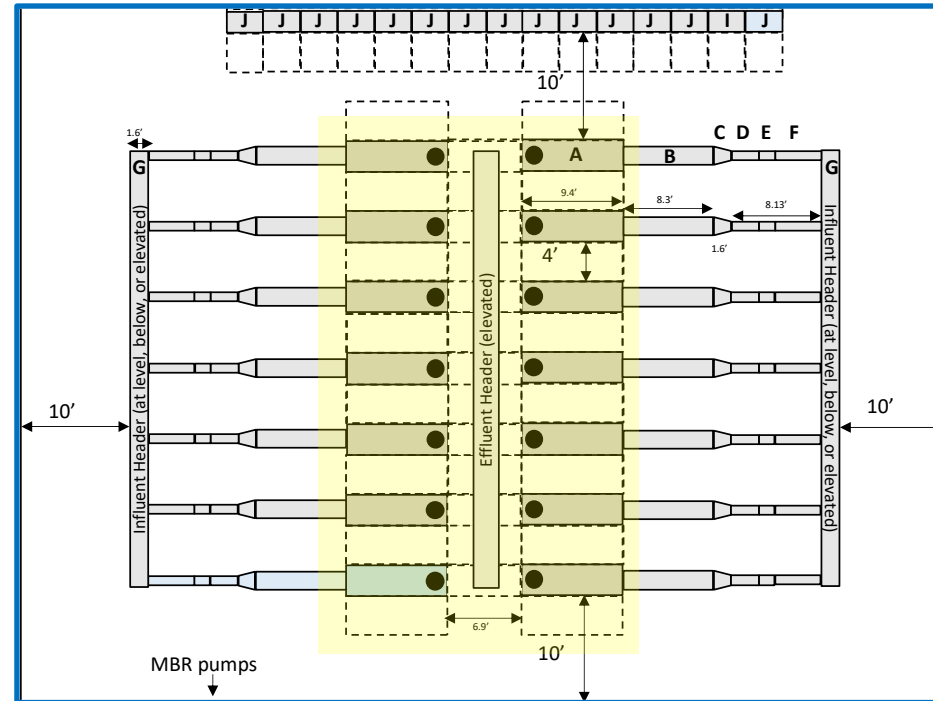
J J J J J J J J J J J J J I J

10′

1.6′

C D E F

G

A

B

G

9.4′

8.3′

8.13′

1.6′

4′

Influent Header (at level, below, or elevated)

Effluent Header (elevated)

Influent Header (at level, below, or elevated)

10′

10′

6.9′

10′

MBR pumps